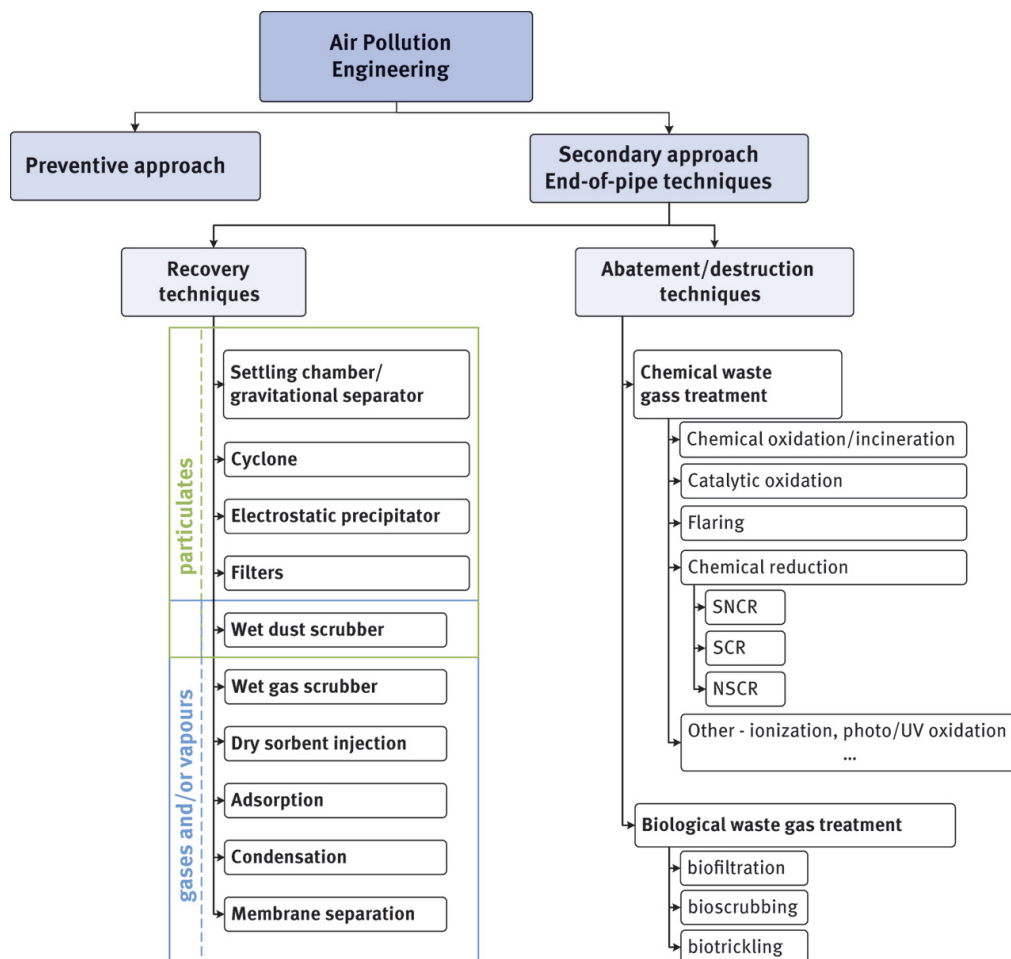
Air Pollution Engineering

Preventive approach

Secondary approach
End-of-pipe techniques

Recovery techniques

particulates

Settling chamber/ gravitational separator

Cyclone

Electrostatic precipitator

Filters

Wet dust scrubber

gases and/or vapours

Wet gas scrubber

Dry sorbent injection

Adsorption

Condensation

Membrane separation

Abatement/destruction techniques

Chemical waste gas treatment

Chemical oxidation/incineration

Catalytic oxidation

Flaring

Chemical reduction

SNCR

SCR

NSCR

Other - ionization, photo/UV oxidation ...

Biological waste gas treatment

biofiltration

bioscrubbing

biotrickling